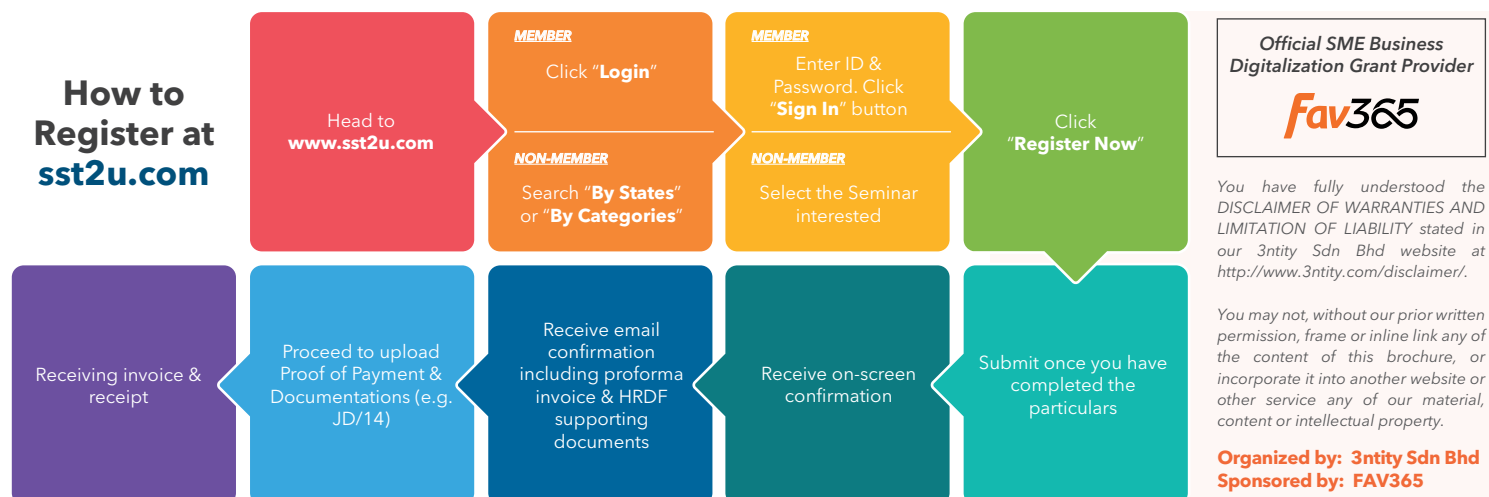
How to Register at sst2u.com

Head to www.sst2u.com

MEMBER
Click "Login"

NON-MEMBER
Search "By States" or "By Categories"

MEMBER
Enter ID & Password. Click "Sign In" button

NON-MEMBER
Select the Seminar interested

Click "Register Now"

Submit once you have completed the particulars

Receive on-screen confirmation

Receive email confirmation including proforma invoice & HRDF supporting documents

Proceed to upload Proof of Payment & Documentations (e.g. JD/14)

Receiving invoice & receipt

Official SME Business Digitalization Grant Provider
Fav365

You have fully understood the DISCLAIMER OF WARRANTIES AND LIMITATION OF LIABILITY stated in our 3ntity Sdn Bhd website at http://www.3ntity.com/disclaimer/.

You may not, without our prior written permission, frame or inline link any of the content of this brochure, or incorporate it into another website or other service any of our material, content or intellectual property.

Organized by: 3ntity Sdn Bhd
Sponsored by: FAV365